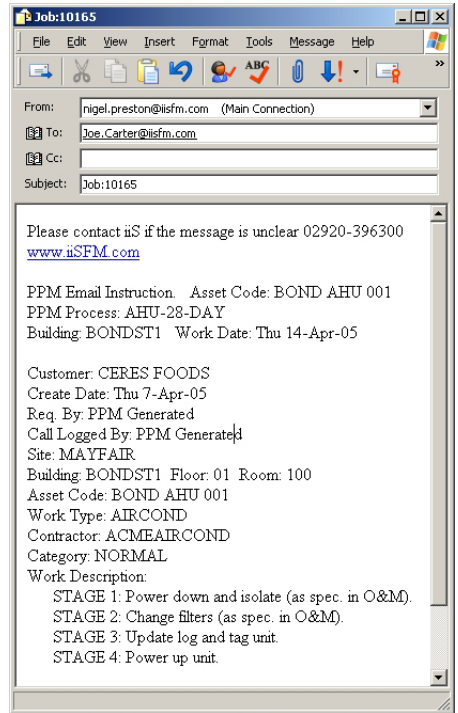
Job:10165

File Edit View Insert Format Tools Message Help

From: nigel.preston@iisfm.com (Main Connection)
To: Joe.Carter@iisfm.com
Cc:
Subject: Job:10165

Please contact iiS if the message is unclear 02920-396300
www.iiSFM.com

PPM Email Instruction. Asset Code: BOND AHU 001
PPM Process: AHU-28-DAY
Building: BONDST1 Work Date: Thu 14-Apr-05

Customer: CERES FOODS
Create Date: Thu 7-Apr-05
Req. By: PPM Generated
Call Logged By: PPM Generated
Site: MAYFAIR
Building: BONDST1 Floor: 01 Room: 100
Asset Code: BOND AHU 001
Work Type: AIRCOND
Contractor: ACMEAIRCOND
Category: NORMAL
Work Description:
STAGE 1: Power down and isolate (as spec. in O&M).
STAGE 2: Change filters (as spec. in O&M).
STAGE 3: Update log and tag unit.
STAGE 4: Power up unit.